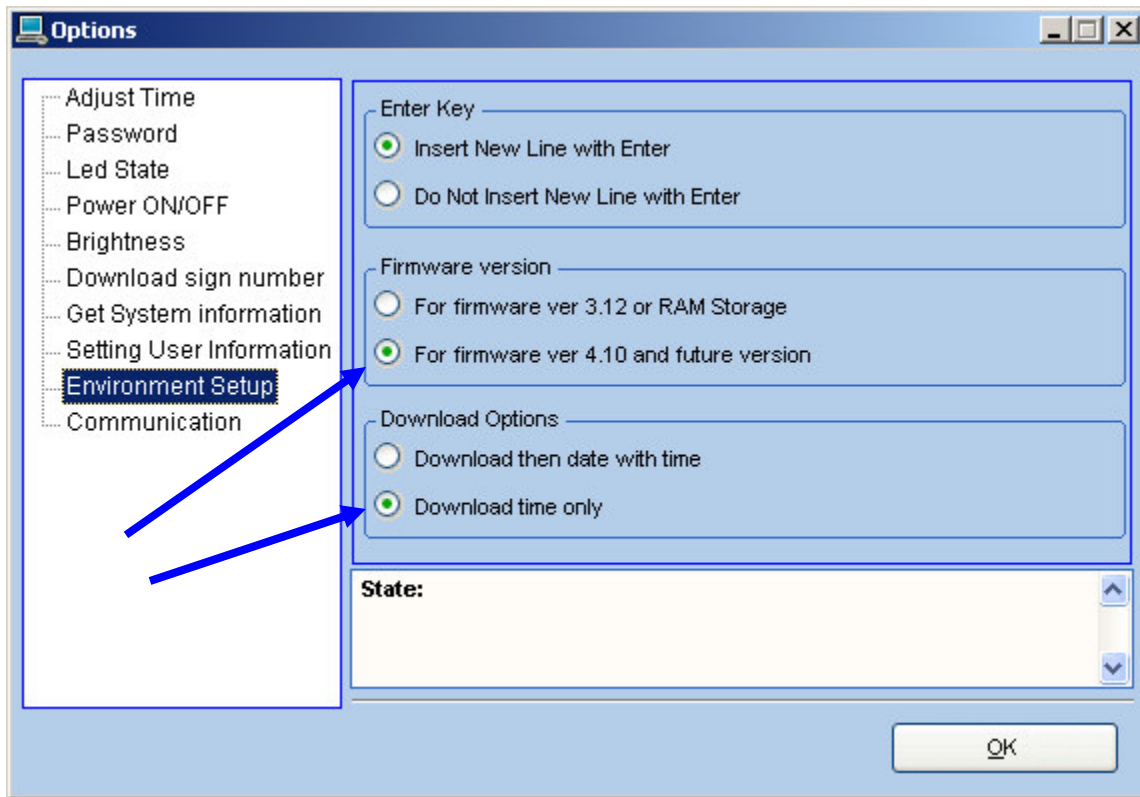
Options

Adjust Time
Password
Led State
Power ON/OFF
Brightness
Download sign number
Get System information
Setting User Information
Environment Setup
Communication

Enter Key
Insert New Line with Enter
Do Not Insert New Line with Enter

Firmware version
For firmware ver 3.12 or RAM Storage
For firmware ver 4.10 and future version

Download Options
Download then date with time
Download time only

State:

OK